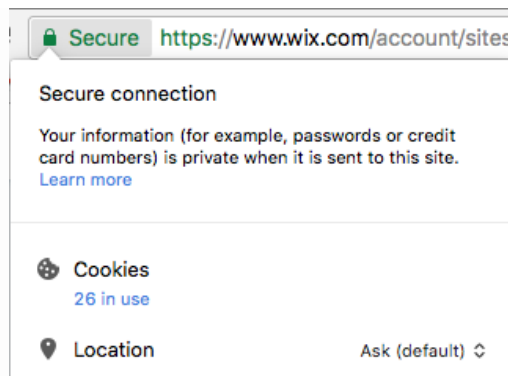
Secure https://www.wix.com/account/sites

Secure connection

Your information (for example, passwords or credit card numbers) is private when it is sent to this site.
Learn more

Cookies
26 in use

Location Ask (default)